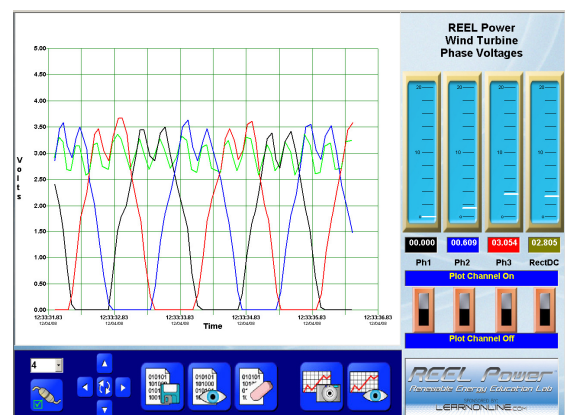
REEL Power
Wind Turbine
Phase Voltages

5.00
4.50
4.00
3.50
3.00
2.50
2.00
1.50
1.00
0.50
0.00

Volts

12:33:31.83
12/04/08
12:33:32.83
12/04/08
12:33:33.83
12/04/08
12:33:34.83
12/04/08
12:33:35.83
12/04/08
12:33:36.83
12/04/08

Time

20
10
0

0.000
0.609
3.054
02.805

Ph1
Ph2
Ph3
RectDC

Plot Channel On

Plot Channel Off

4

REEL Power
Renewable Energy Education Lab
LEARNONLINE.COM